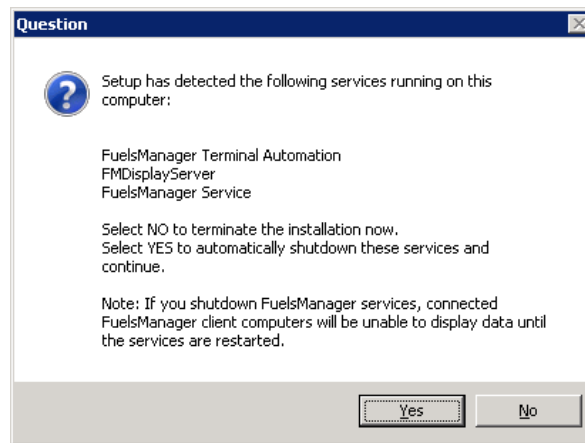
Question

Setup has detected the following services running on this computer:

FuelsManager Terminal Automation
FMDisplayServer
FuelsManager Service

Select NO to terminate the installation now.
Select YES to automatically shutdown these services and continue.

Note: If you shutdown FuelsManager services, connected FuelsManager client computers will be unable to display data until the services are restarted.

Yes
No